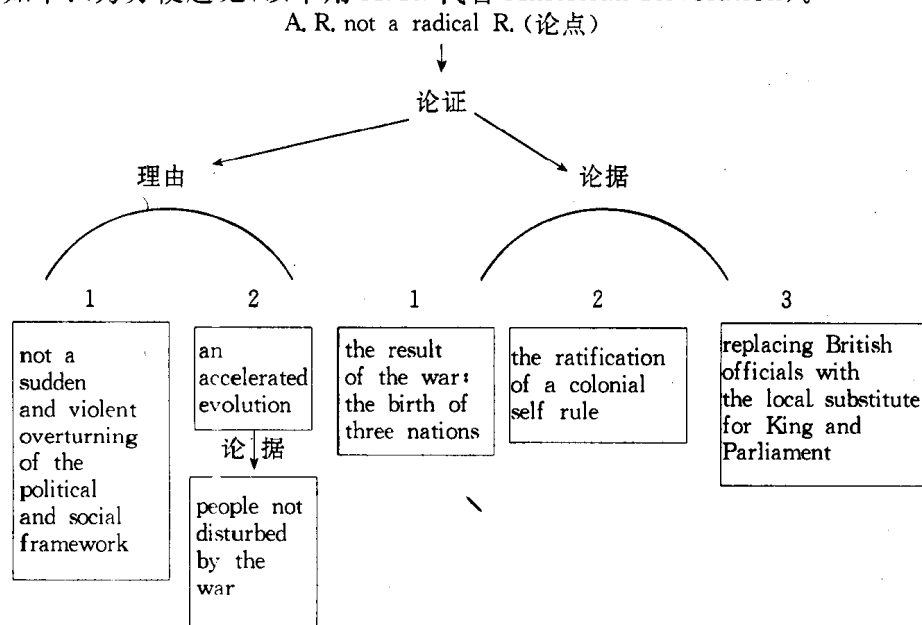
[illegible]

A. R. not a radical R. (论点)

论证

理由

论据

1

2

1

2

3

not a sudden and violent overturning of the political and social framework

an accelerated evolution

论据

people not disturbed by the war

the result of the war: the birth of three nations

the ratification of a colonial self rule

replacing British officials with the local substitute for King and Parliament